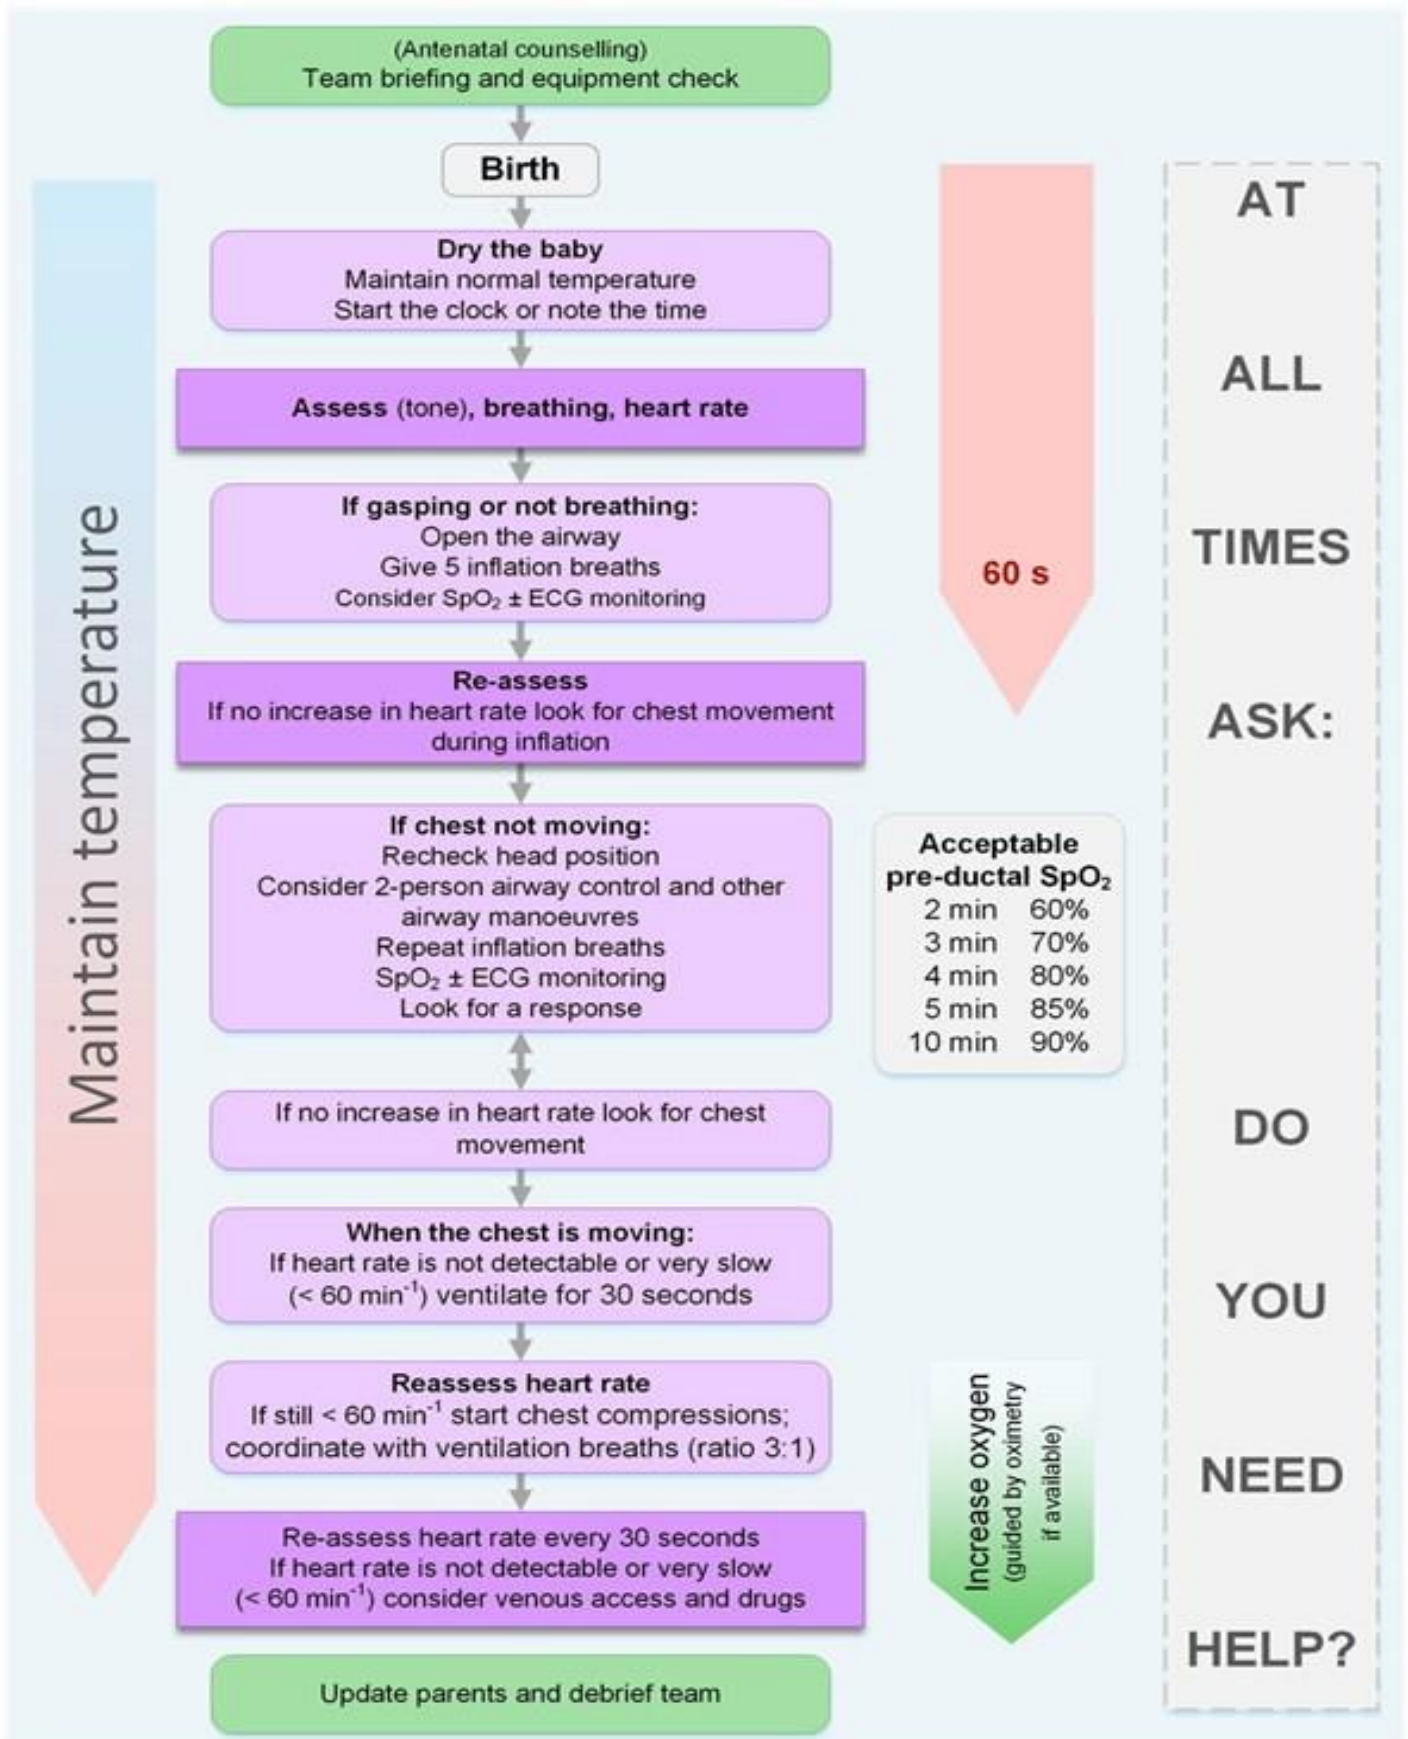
(Antenatal counselling)
Team briefing and equipment check

Birth

Dry the baby
Maintain normal temperature
Start the clock or note the time

Assess (tone), breathing, heart rate

If gasping or not breathing:
Open the airway
Give 5 inflation breaths
Consider $SpO_2$ ± ECG monitoring

Re-assess
If no increase in heart rate look for chest movement during inflation

If chest not moving:
Recheck head position
Consider 2-person airway control and other airway manoeuvres
Repeat inflation breaths
$SpO_2$ ± ECG monitoring
Look for a response

If no increase in heart rate look for chest movement

When the chest is moving:
If heart rate is not detectable or very slow ($< 60$ min$^{-1}$) ventilate for 30 seconds

Reassess heart rate
If still $< 60$ min$^{-1}$ start chest compressions; coordinate with ventilation breaths (ratio 3:1)

Re-assess heart rate every 30 seconds
If heart rate is not detectable or very slow ($< 60$ min$^{-1}$) consider venous access and drugs

Update parents and debrief team

Maintain temperature

60 s

Acceptable pre-ductal $SpO_2$
| | |
|---|---|
| 2 min | 60% |
| 3 min | 70% |
| 4 min | 80% |
| 5 min | 85% |
| 10 min | 90% |

Increase oxygen
(guided by oximetry if available)

AT ALL TIMES ASK: DO YOU NEED HELP?